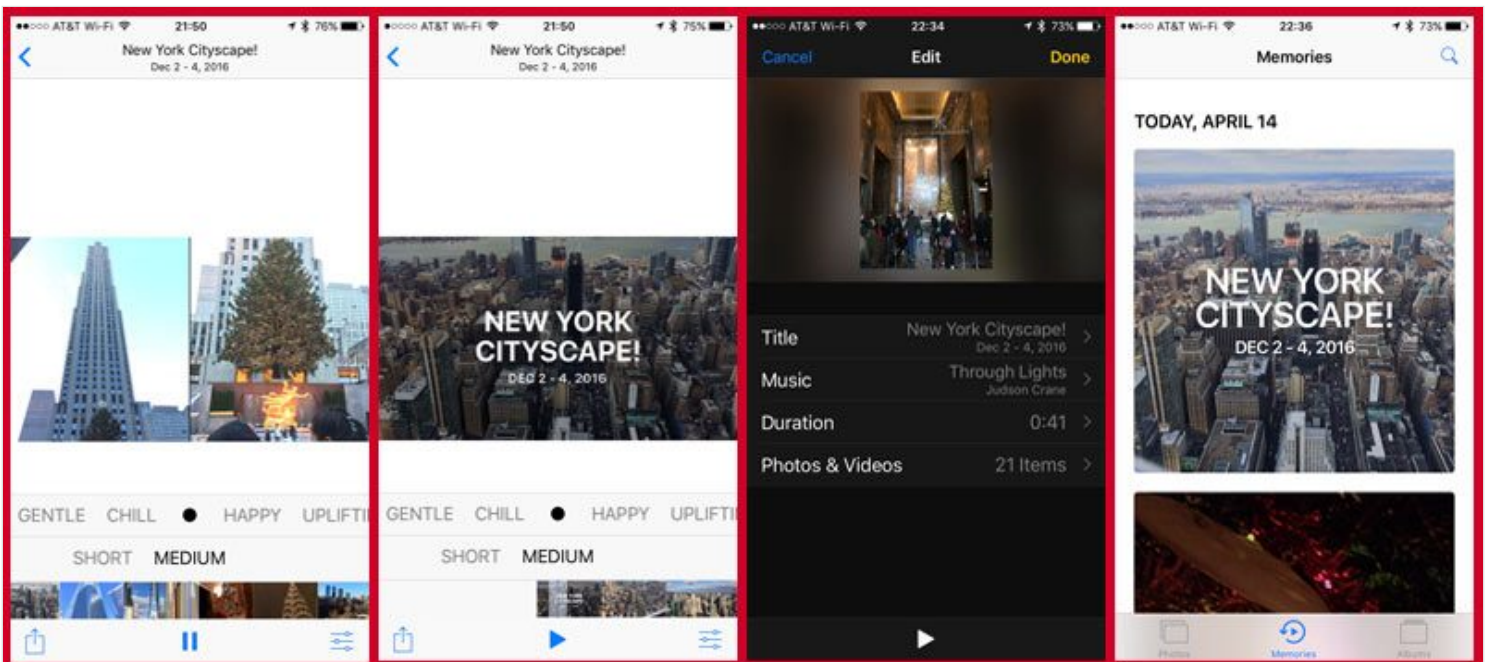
●●○○○ AT&T Wi-Fi 21:50 76%

New York Cityscape!
Dec 2 - 4, 2016

GENTLE CHILL HAPPY UPLIFTI

SHORT MEDIUM

●●○○○ AT&T Wi-Fi 21:50 75%

New York Cityscape!
Dec 2 - 4, 2016

NEW YORK CITYSCAPE!
DEC 2 - 4, 2016

GENTLE CHILL HAPPY UPLIFTI

SHORT MEDIUM

●●○○○ AT&T Wi-Fi 22:34 73%

Cancel Edit Done

| | |
|---|---|
| Title | New York Cityscape! Dec 2 - 4, 2016 |
| Music | Through Lights Judson Crane |
| Duration | 0:41 |
| Photos & Videos | 21 Items |

●●○○○ AT&T Wi-Fi 22:36 73%

Memories

TODAY, APRIL 14

NEW YORK CITYSCAPE!
DEC 2 - 4, 2016

Photos Memories Albums